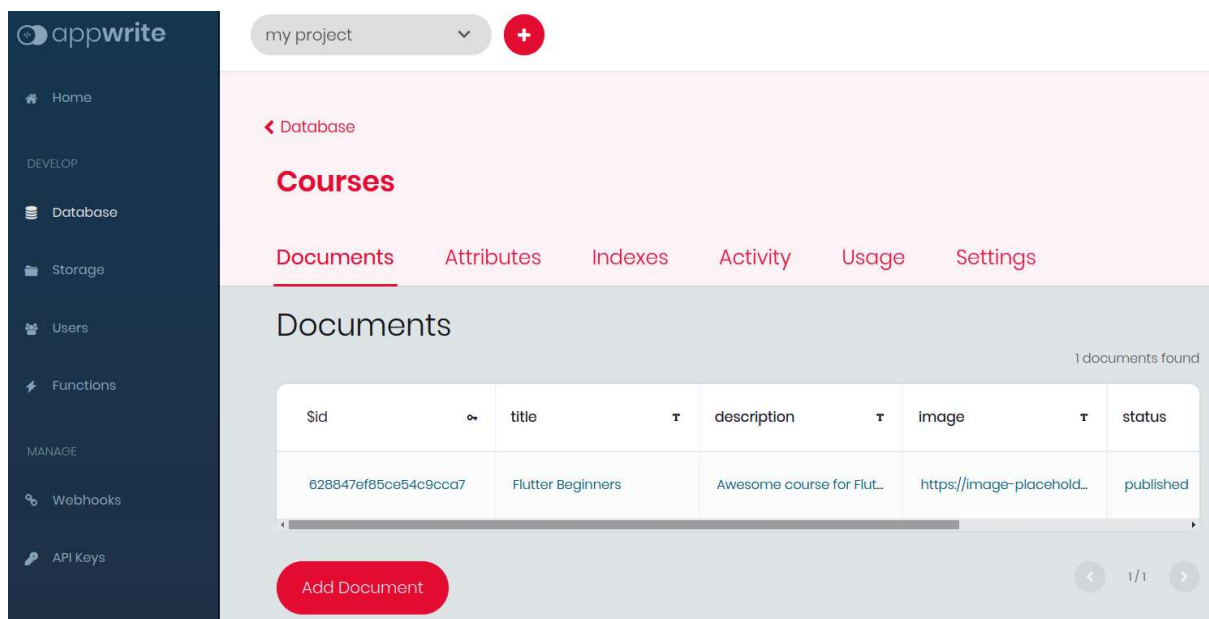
appwrite

Home

DEVELOP

Database

Storage

Users

Functions

MANAGE

Webhooks

API Keys

my project

+

‹ Database

Courses

Documents Attributes Indexes Activity Usage Settings

Documents

1 documents found

| $id | title | description | image | status |
|---|---|---|---|---|
| 628847ef85ce54c9cca7 | Flutter Beginners | Awesome course for Flut... | https://image-placehold... | published |

Add Document

1/1